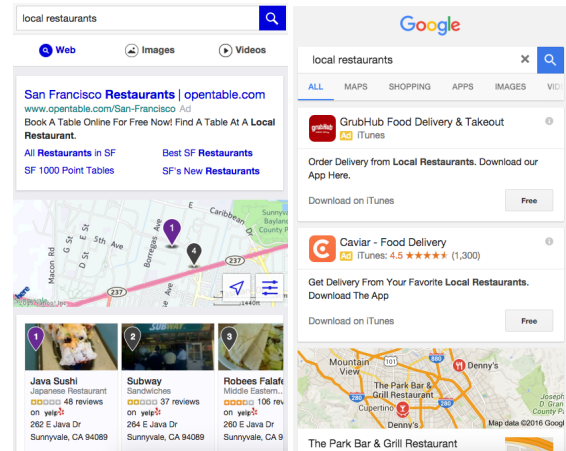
local restaurants

Web

Images

Videos

San Francisco Restaurants | opentable.com

www.opentable.com/San-Francisco Ad

Book A Table Online For Free Now! Find A Table At A Local Restaurant.

All Restaurants in SF

Best SF Restaurants

SF 1000 Point Tables

SF's New Restaurants

Caribbean Dr

Sunnyvale Baylands County Park

237

Borregas Ave

Macon Rd

237

1

4

1

Java Sushi

Japanese Restaurant

48 reviews on yelp

262 E Java Dr

Sunnyvale, CA 94089

2

Subway

Sandwiches

37 reviews on yelp

264 E Java Dr

Sunnyvale, CA 94089

3

Robees Falafe

Middle Eastern

106 review on yelp

262 E Java Dr

Sunnyvale, CA 9408

Google

local restaurants

ALL

MAPS

SHOPPING

APPS

IMAGES

VID

GrubHub Food Delivery & Takeout

Ad iTunes

Order Delivery from Local Restaurants. Download our App Here.

Download on iTunes

Free

Caviar - Food Delivery

Ad iTunes: 4.5 ★★★★★ (1,300)

Get Delivery From Your Favorite Local Restaurants. Download The App

Download on iTunes

Free

Mountain View

Denny's

The Park Bar & Grill Restaurant

Cupertino

Denny's

Map data ©2016 Google

The Park Bar & Grill Restaurant